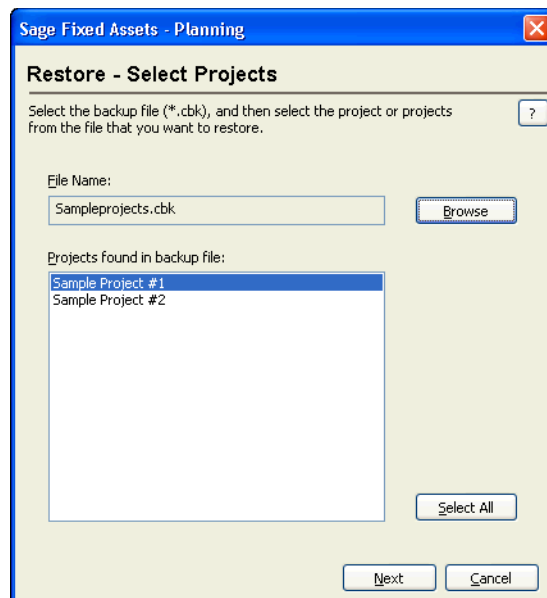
Sage Fixed Assets - Planning

Restore - Select Projects

Select the backup file (*.cbk), and then select the project or projects from the file that you want to restore.

?

File Name:

Sampleprojects.cbk

Browse

Projects found in backup file:

Sample Project #1
Sample Project #2

Select All

Next

Cancel